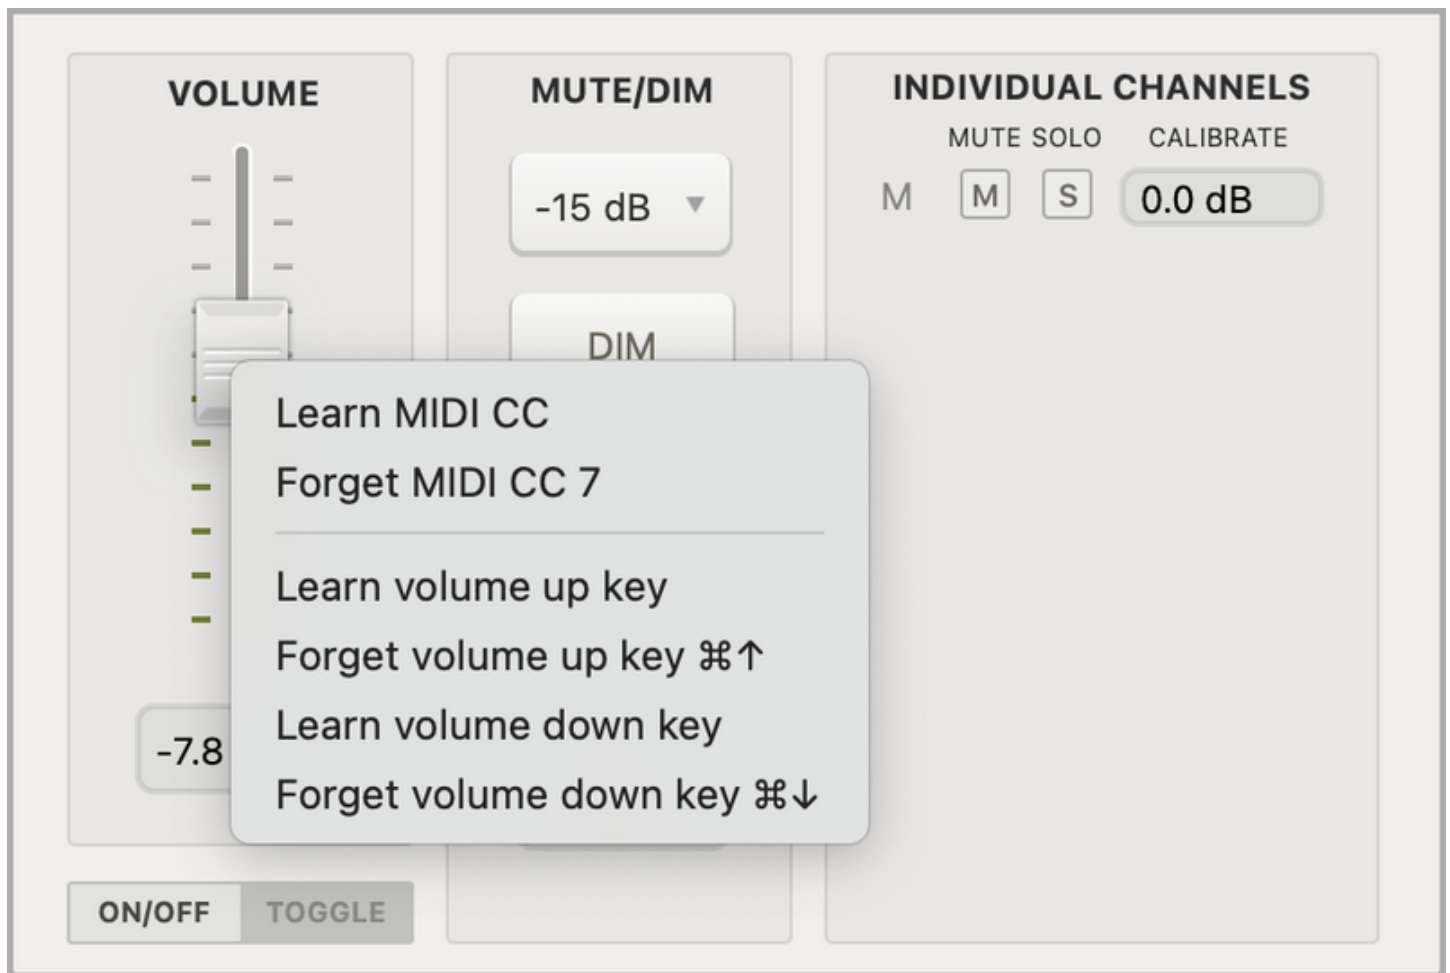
VOLUME

MUTE/DIM

INDIVIDUAL CHANNELS

MUTE SOLO CALIBRATE

M M S 0.0 dB

-15 dB ▼

DIM

Learn MIDI CC
Forget MIDI CC 7

Learn volume up key
Forget volume up key ⌘↑
Learn volume down key
Forget volume down key ⌘↓

-7.8

ON/OFF TOGGLE